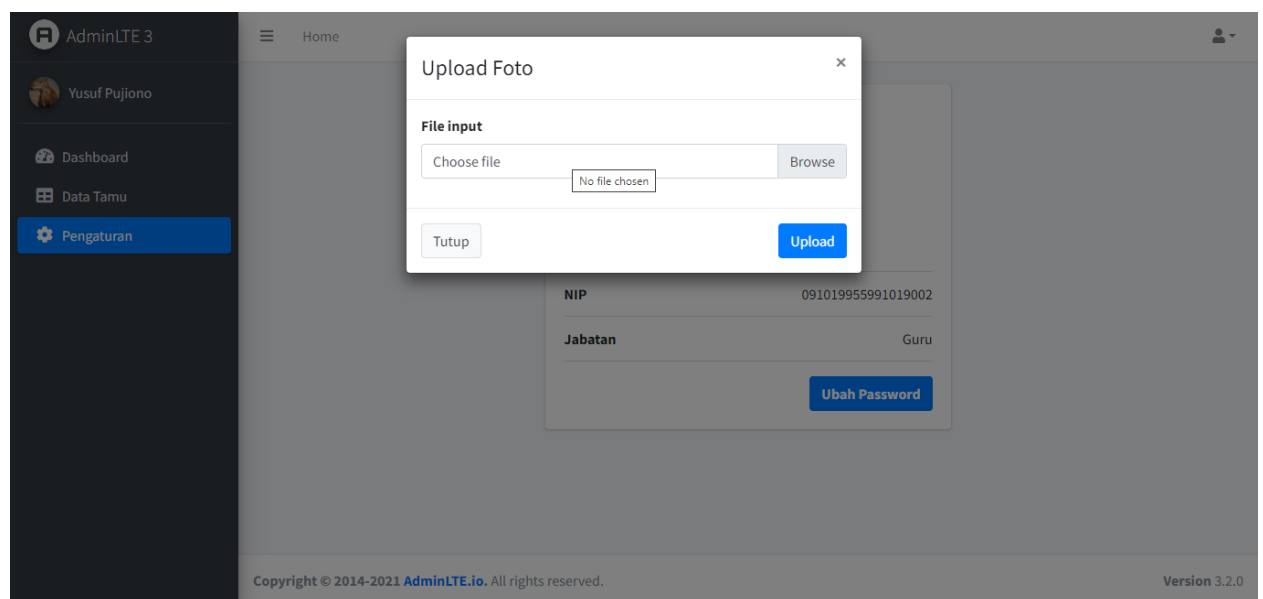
AdminLTE 3

Home

Yusuf Pujiono

Dashboard

Data Tamu

Pengaturan

Upload Foto

×

File input

Choose file

Browse

No file chosen

Tutup

Upload

NIP

091019955991019002

Jabatan

Guru

Ubah Password

Copyright © 2014-2021 AdminLTE.io. All rights reserved.

Version 3.2.0